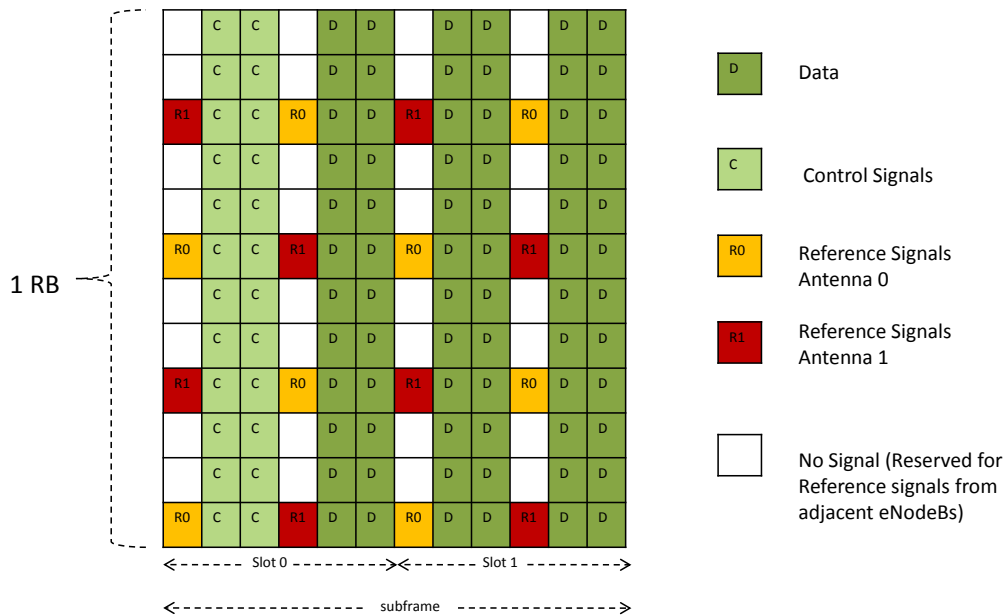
1 RB

| | C | C | | D | D | | D | D | | D | D |
|---|---|---|---|---|---|---|---|---|---|---|---|
| | C | C | | D | D | | D | D | | D | D |
| R1 | C | C | R0 | D | D | R1 | D | D | R0 | D | D |
| | C | C | | D | D | | D | D | | D | D |
| | C | C | | D | D | | D | D | | D | D |
| R0 | C | C | R1 | D | D | R0 | D | D | R1 | D | D |
| | C | C | | D | D | | D | D | | D | D |
| | C | C | | D | D | | D | D | | D | D |
| R1 | C | C | R0 | D | D | R1 | D | D | R0 | D | D |
| | C | C | | D | D | | D | D | | D | D |
| | C | C | | D | D | | D | D | | D | D |
| R0 | C | C | R1 | D | D | R0 | D | D | R1 | D | D |

Slot 0
Slot 1
subframe

D Data

C Control Signals

R0 Reference Signals Antenna 0

R1 Reference Signals Antenna 1

No Signal (Reserved for Reference signals from adjacent eNodeBs)